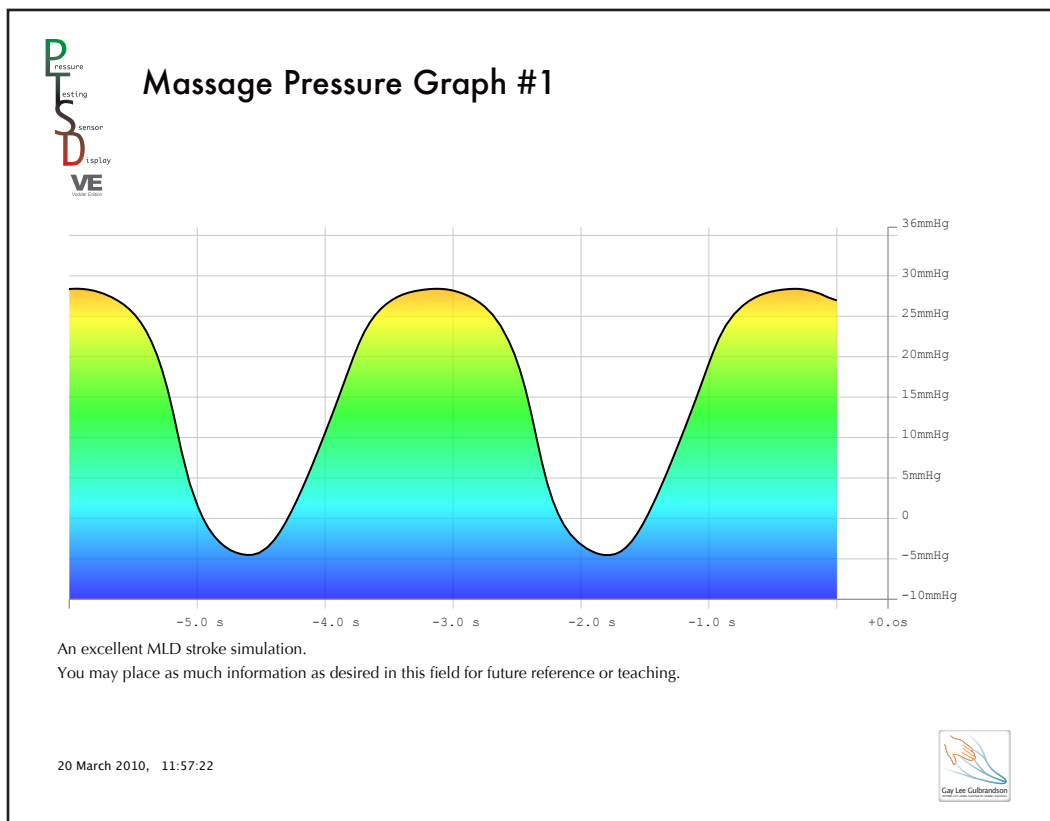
Pressure
Testing
Sensor
Display
VE
Vodder Edition

Massage Pressure Graph #1

36mmHg
30mmHg
25mmHg
20mmHg
15mmHg
10mmHg
5mmHg
0
-5mmHg
-10mmHg

-5.0 s
-4.0 s
-3.0 s
-2.0 s
-1.0 s
+0.os

An excellent MLD stroke simulation.
You may place as much information as desired in this field for future reference or teaching.

20 March 2010, 11:57:22

Gay Lee Gulbrandson
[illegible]